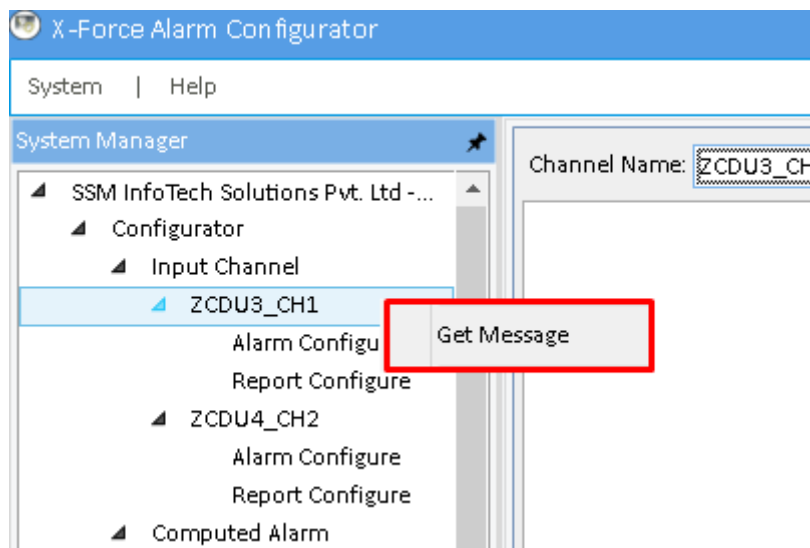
X-Force Alarm Configurator

System | Help

System Manager

SSM InfoTech Solutions Pvt. Ltd -...
Configurator
Input Channel
ZCDU3_CH1
Alarm Configu
Report Configure
ZCDU4_CH2
Alarm Configure
Report Configure
Computed Alarm

Get Message

Channel Name: ZCDU3_CH